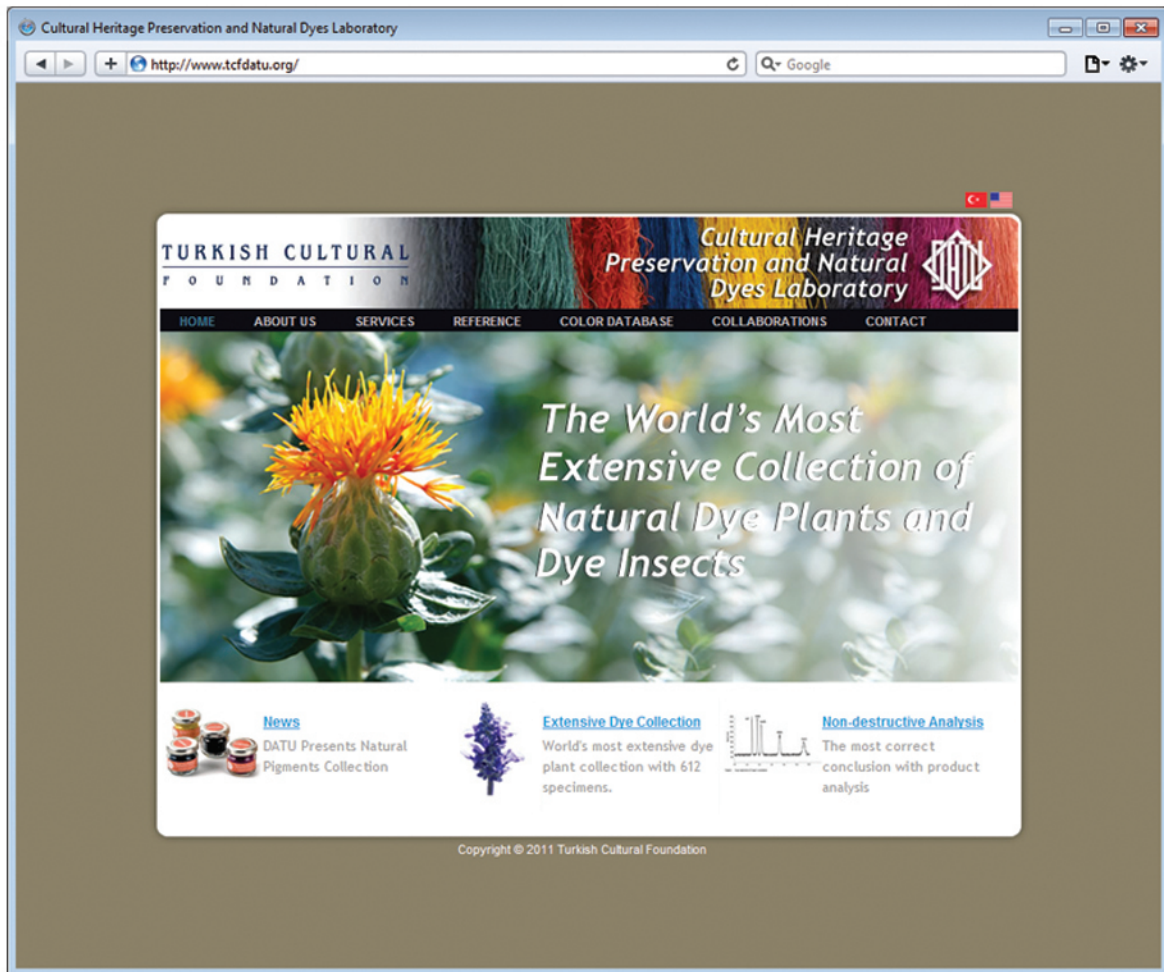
Cultural Heritage Preservation and Natural Dyes Laboratory

http://www.tcfdatu.org/

Google

TURKISH CULTURAL
FOUNDATION

Cultural Heritage Preservation and Natural Dyes Laboratory

DATU

HOME ABOUT US SERVICES REFERENCE COLOR DATABASE COLLABORATIONS CONTACT

The World's Most Extensive Collection of Natural Dye Plants and Dye Insects

News
DATU Presents Natural Pigments Collection

Extensive Dye Collection
World's most extensive dye plant collection with 612 specimens.

Non-destructive Analysis
The most correct conclusion with product analysis

Copyright © 2011 Turkish Cultural Foundation